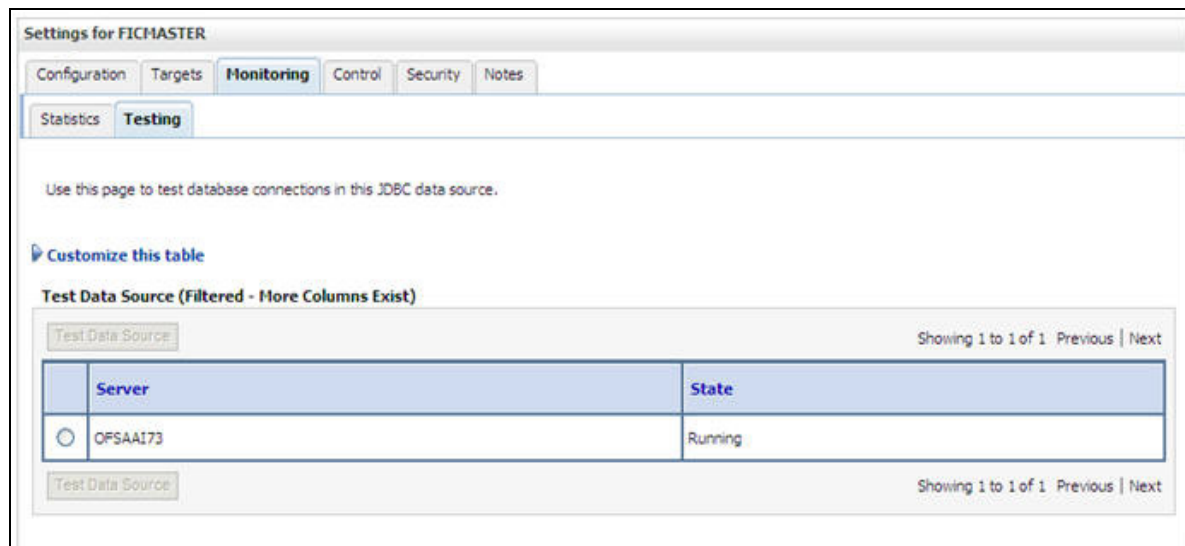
Settings for FICMASTER

Configuration | Targets | Monitoring | Control | Security | Notes

Statistics | Testing

Use this page to test database connections in this JDBC data source.

Customize this table

Test Data Source (Filtered - More Columns Exist)

Test Data Source

Showing 1 to 1 of 1 Previous | Next

| | Server | State |
|---|---|---|
| ○ | OFSAAI73 | Running |

Test Data Source

Showing 1 to 1 of 1 Previous | Next